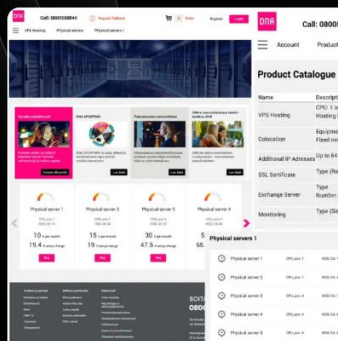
DNA Call: 0800558844 Request Callback 0 Rekist Register Login

VPS Hosting Physical servers Physical servers 1

Physical server 1 Physical server 2 Physical server 3 Physical server 4

10 15.4 19 30 47.5 5 66

Buy Buy Buy Buy

DNA Call: 08008

Account Product

Product Catalogue

| Name | Descript |
|---|---|
| VPS Hosting | CPU: 1 Hosting |
| Colocation | Equipme Fixed no |
| Additional IP Adresses | Up to 64 |
| SSL Certificate | Type (R |
| Exchange Server | Type Number |
| Monitoring | Type (Si |

Physical servers 1

Physical server 1
Physical server 2
Physical server 3
Physical server 4
Physical server 5